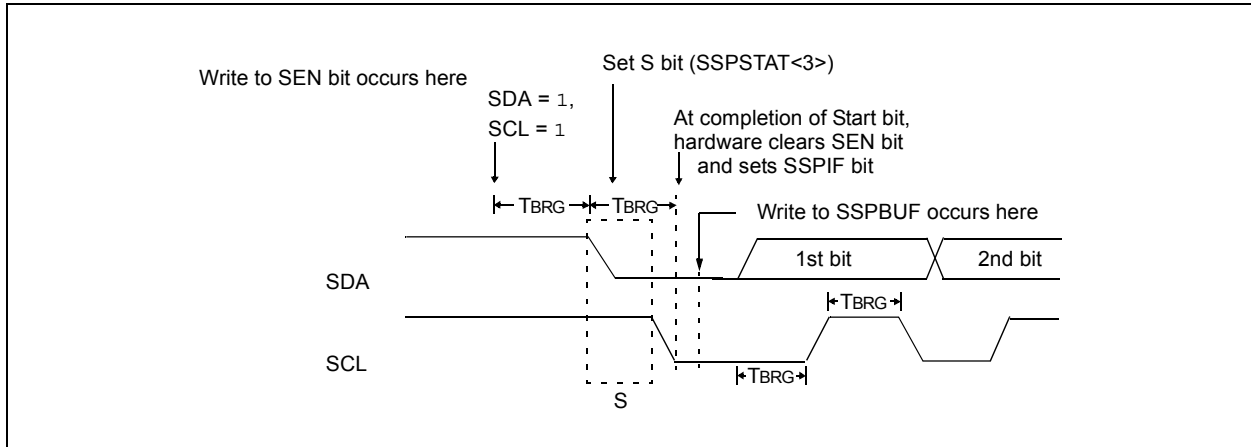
Write to SEN bit occurs here

Set S bit (SSPSTAT<3>)

SDA = 1,
SCL = 1

At completion of Start bit, hardware clears SEN bit and sets SSPIF bit

TBRG

TBRG

Write to SSPBUF occurs here

1st bit

2nd bit

SDA

TBRG

SCL

TBRG

S